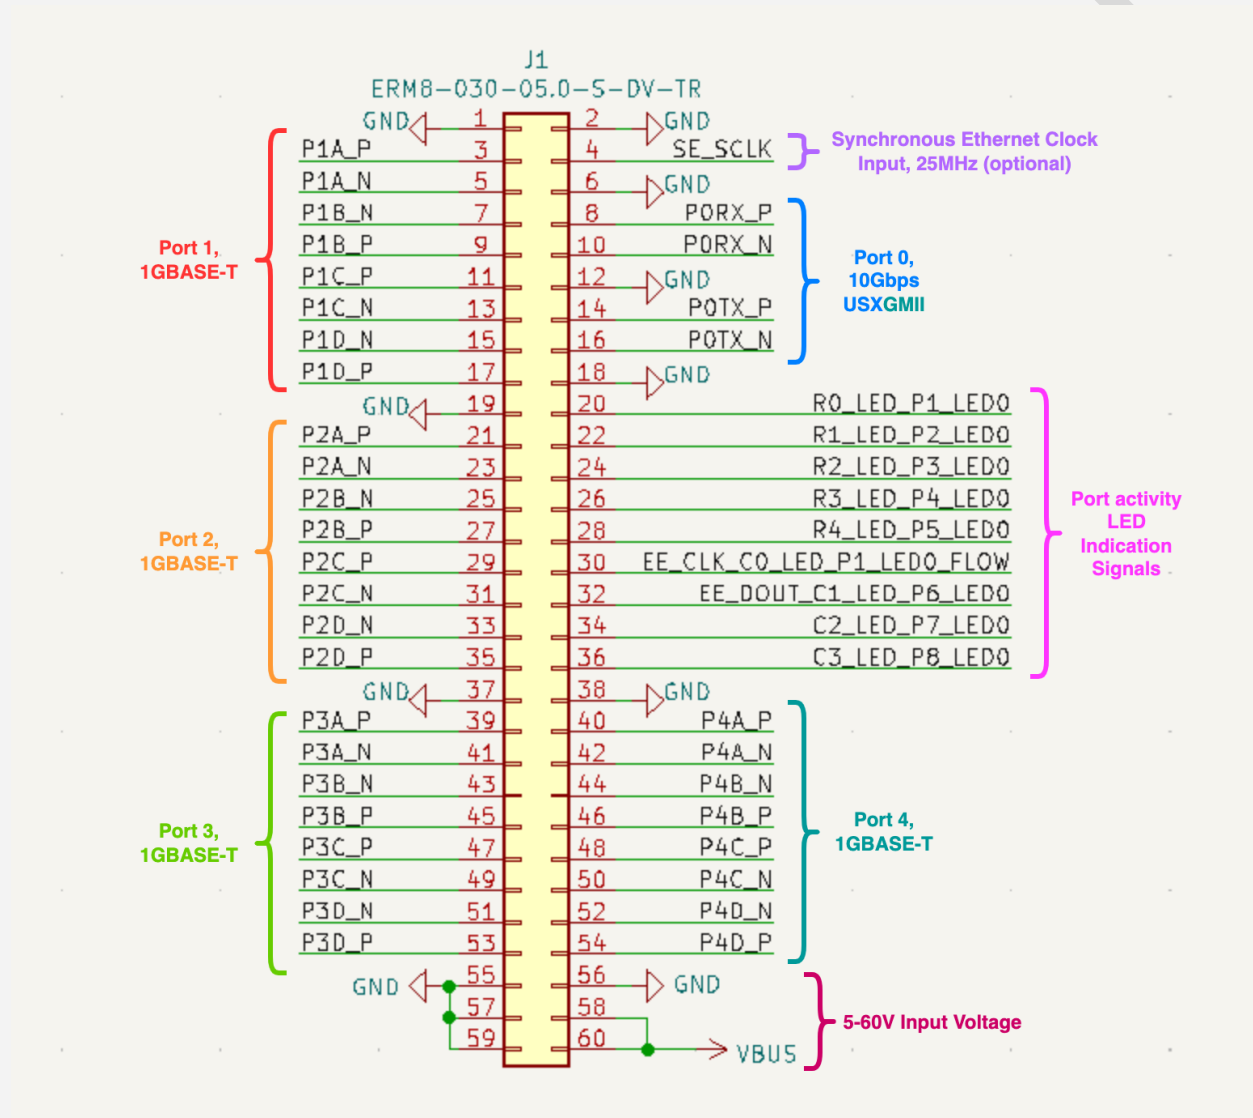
J1
ERM8-030-05.0-S-DV-TR

GND 1 2 GND
P1A_P 3 4 SE_SCLK
P1A_N 5 6 GND
P1B_N 7 8 P0RX_P
P1B_P 9 10 P0RX_N
P1C_P 11 12 GND
P1C_N 13 14 P0TX_P
P1D_N 15 16 P0TX_N
P1D_P 17 18 GND
GND 19 20 R0_LED_P1_LED0
P2A_P 21 22 R1_LED_P2_LED0
P2A_N 23 24 R2_LED_P3_LED0
P2B_N 25 26 R3_LED_P4_LED0
P2B_P 27 28 R4_LED_P5_LED0
P2C_P 29 30 EE_CLK_C0_LED_P1_LED0_FLOW
P2C_N 31 32 EE_DOUT_C1_LED_P6_LED0
P2D_N 33 34 C2_LED_P7_LED0
P2D_P 35 36 C3_LED_P8_LED0
GND 37 38 GND
P3A_P 39 40 P4A_P
P3A_N 41 42 P4A_N
P3B_N 43 44 P4B_N
P3B_P 45 46 P4B_P
P3C_P 47 48 P4C_P
P3C_N 49 50 P4C_N
P3D_N 51 52 P4D_N
P3D_P 53 54 P4D_P
GND 55 56 GND
57 58
59 60 VBUS

Synchronous Ethernet Clock Input, 25MHz (optional)

Port 1, 1GBASE-T

Port 0, 10Gbps USXGMII

Port 2, 1GBASE-T

Port activity LED Indication Signals

Port 3, 1GBASE-T

Port 4, 1GBASE-T

5-60V Input Voltage